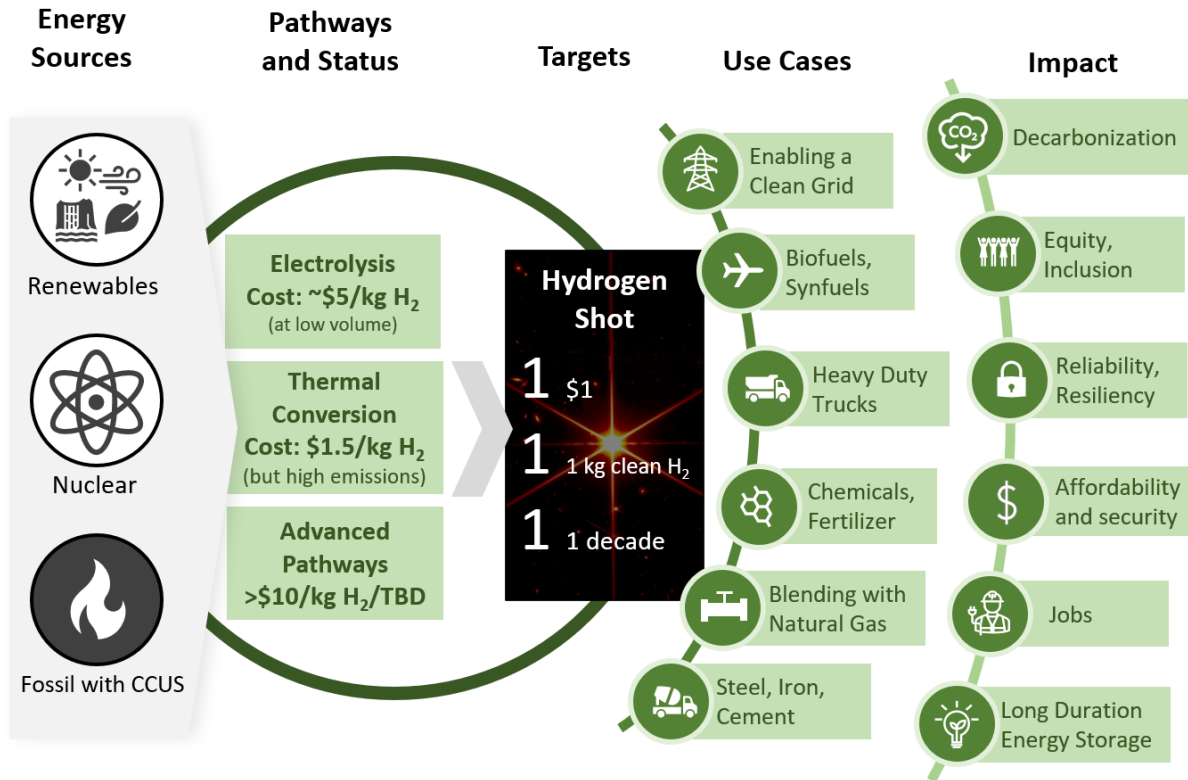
Energy Sources

Renewables

Nuclear

Fossil with CCUS

Pathways and Status

Electrolysis
Cost: ~\$5/kg $H_2$
(at low volume)

Thermal Conversion
Cost: \$1.5/kg $H_2$
(but high emissions)

Advanced Pathways
>\$10/kg $H_2$/TBD

Targets

Hydrogen Shot

1 \$1

1 1 kg clean $H_2$

1 1 decade

Use Cases

Enabling a Clean Grid

Biofuels, Synfuels

Heavy Duty Trucks

Chemicals, Fertilizer

Blending with Natural Gas

Steel, Iron, Cement

Impact

$CO_2$

Decarbonization

Equity, Inclusion

Reliability, Resiliency

Affordability and security

Jobs

Long Duration Energy Storage